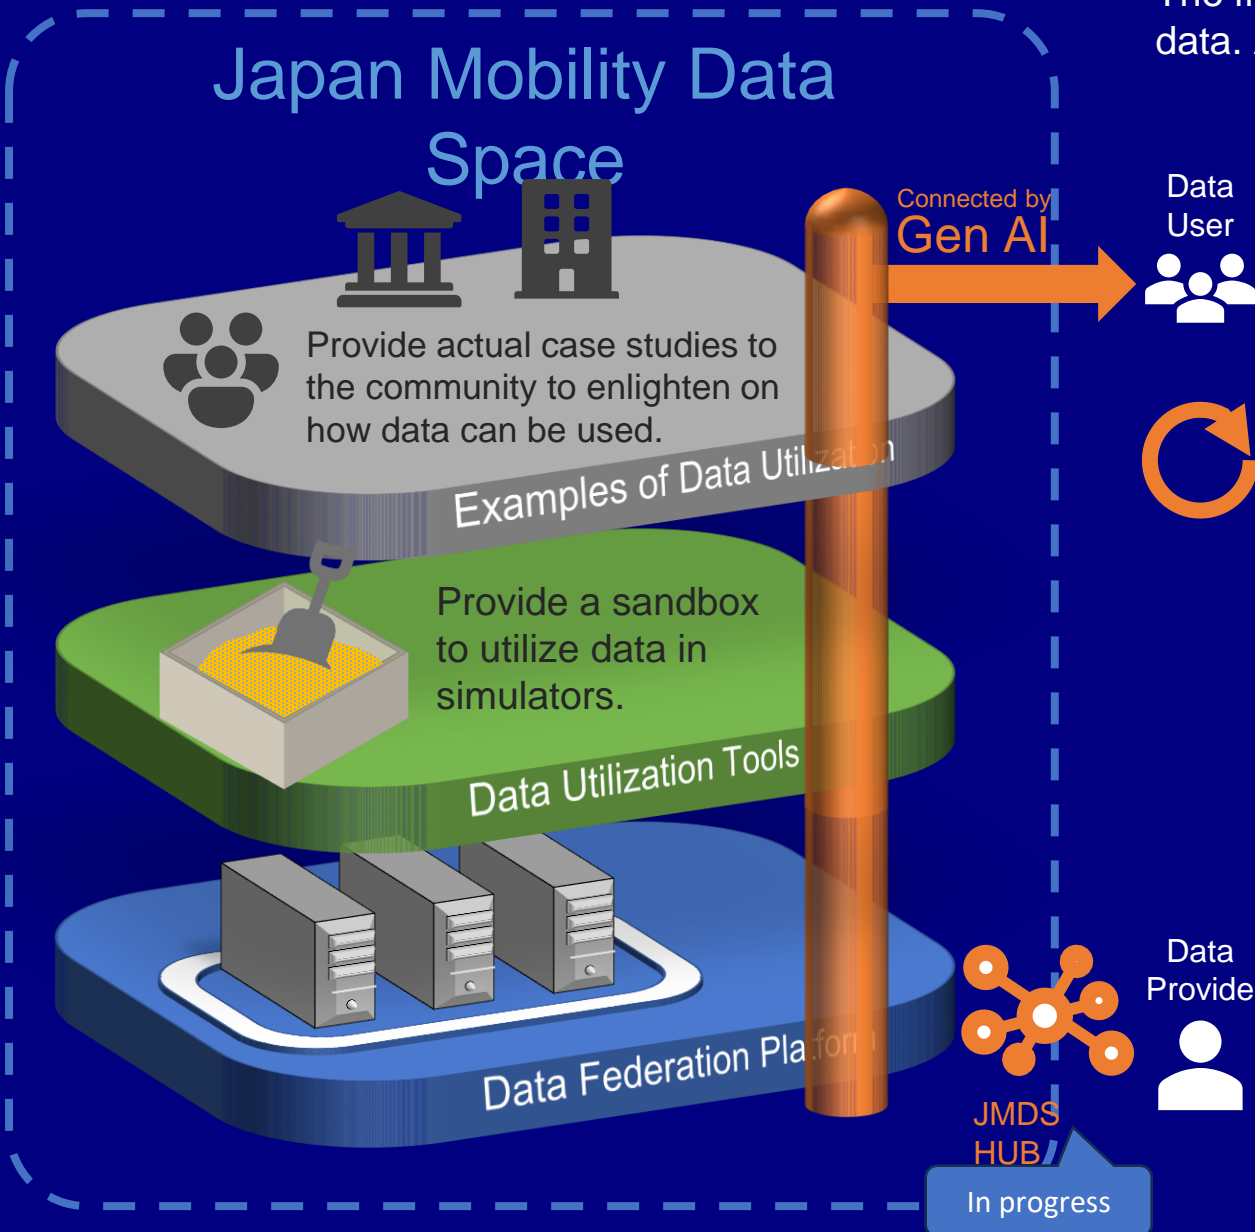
data. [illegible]

Japan Mobility Data Space

Connected by Gen AI

Data User

Provide actual case studies to the community to enlighten on how data can be used.

Examples of Data Utilization

Provide a sandbox to utilize data in simulators.

Data Utilization Tools

Data Federation Platform

Data Provide

JMDS HUB

In progress